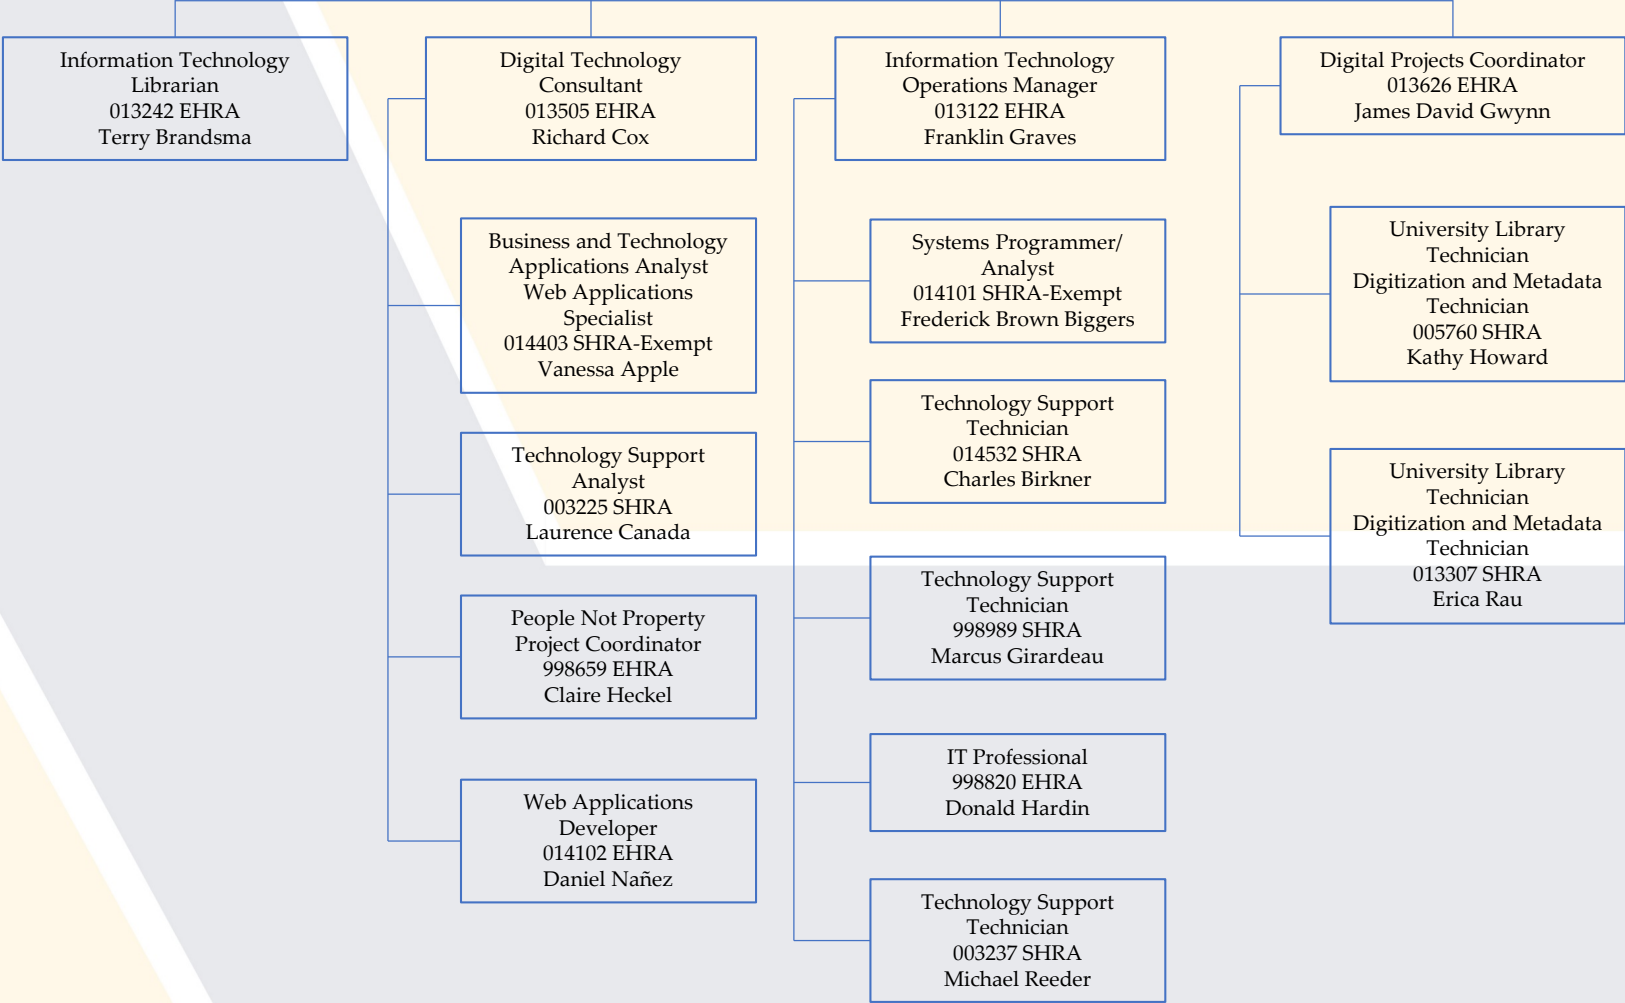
Information Technology Librarian
013242 EHRA
Terry Brandsma

Digital Technology Consultant
013505 EHRA
Richard Cox

Business and Technology Applications Analyst
Web Applications Specialist
014403 SHRA-Exempt
Vanessa Apple

Technology Support Analyst
003225 SHRA
Laurence Canada

People Not Property Project Coordinator
998659 EHRA
Claire Heckel

Web Applications Developer
014102 EHRA
Daniel Nañez

Information Technology Operations Manager
013122 EHRA
Franklin Graves

Systems Programmer/ Analyst
014101 SHRA-Exempt
Frederick Brown Biggers

Technology Support Technician
014532 SHRA
Charles Birkner

Technology Support Technician
998989 SHRA
Marcus Girardeau

IT Professional
998820 EHRA
Donald Hardin

Technology Support Technician
003237 SHRA
Michael Reeder

Digital Projects Coordinator
013626 EHRA
James David Gwynn

University Library Technician
Digitization and Metadata Technician
005760 SHRA
Kathy Howard

University Library Technician
Digitization and Metadata Technician
013307 SHRA
Erica Rau